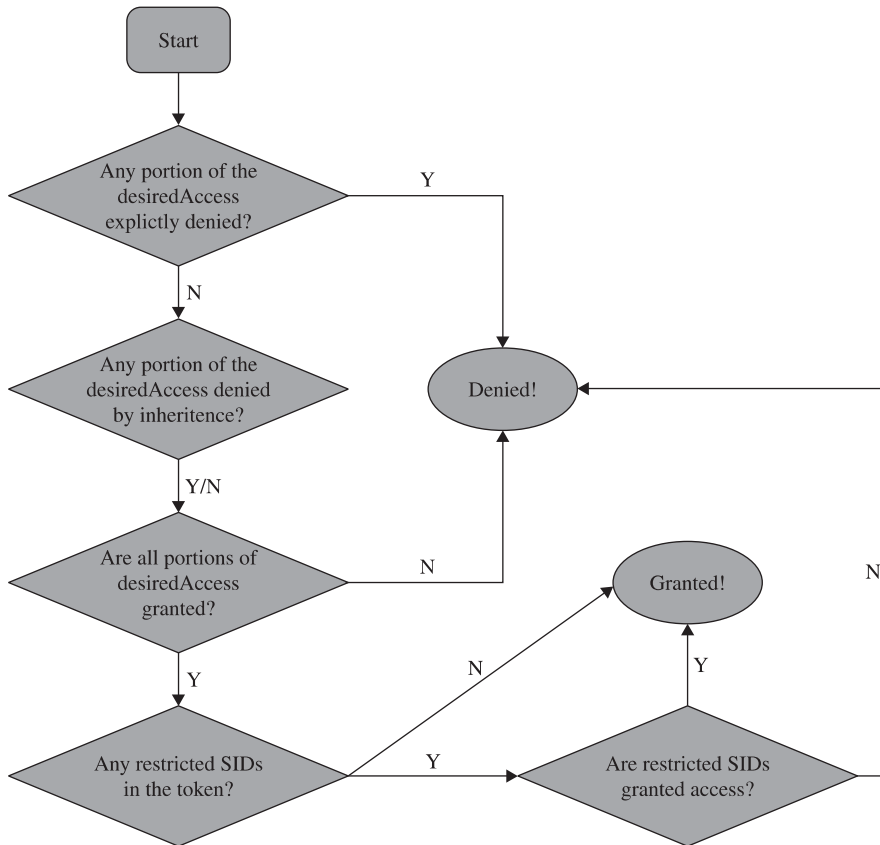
Start

Any portion of the desiredAccess explictly denied?

Y

N

Any portion of the desiredAccess denied by inheritence?

Denied!

Y/N

Are all portions of desiredAccess granted?

N

Granted!

N

Y

N

Y

Any restricted SIDs in the token?

Y

Are restricted SIDs granted access?